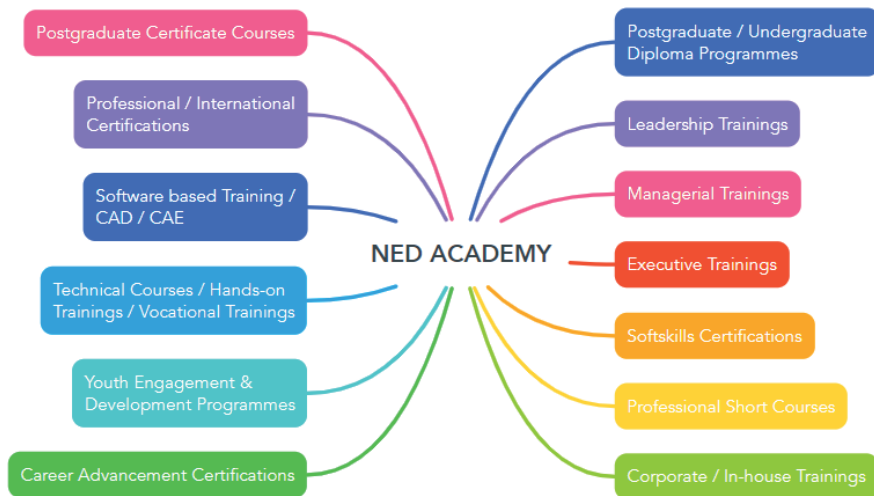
Postgraduate Certificate Courses

Professional / International Certifications

Software based Training / CAD / CAE

Technical Courses / Hands-on Trainings / Vocational Trainings

Youth Engagement & Development Programmes

Career Advancement Certifications

NED ACADEMY

Postgraduate / Undergraduate Diploma Programmes

Leadership Trainings

Managerial Trainings

Executive Trainings

Softskills Certifications

Professional Short Courses

Corporate / In-house Trainings